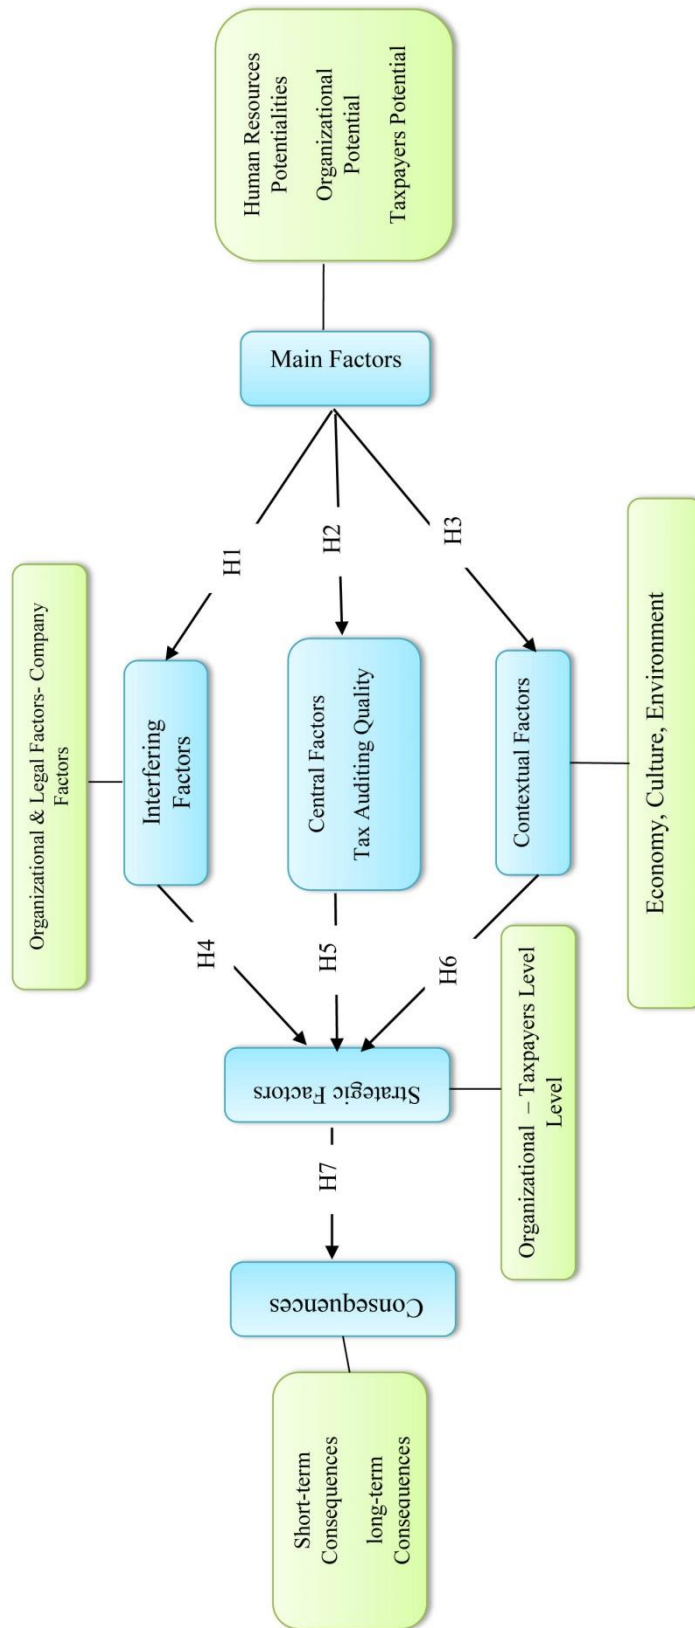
Human Resources Potentialities
Organizational Potential
Taxpayers Potential

Main Factors

H1

H2

H3

Organizational & Legal Factors- Company Factors

Interfering Factors

Central Factors
Tax Auditing Quality

Contextual Factors

Economy, Culture, Environment

H4

H5

H6

Organizational – Taxpayers Level Level

Strategic Factors

H7

Consequences

Short-term Consequences
long-term Consequences